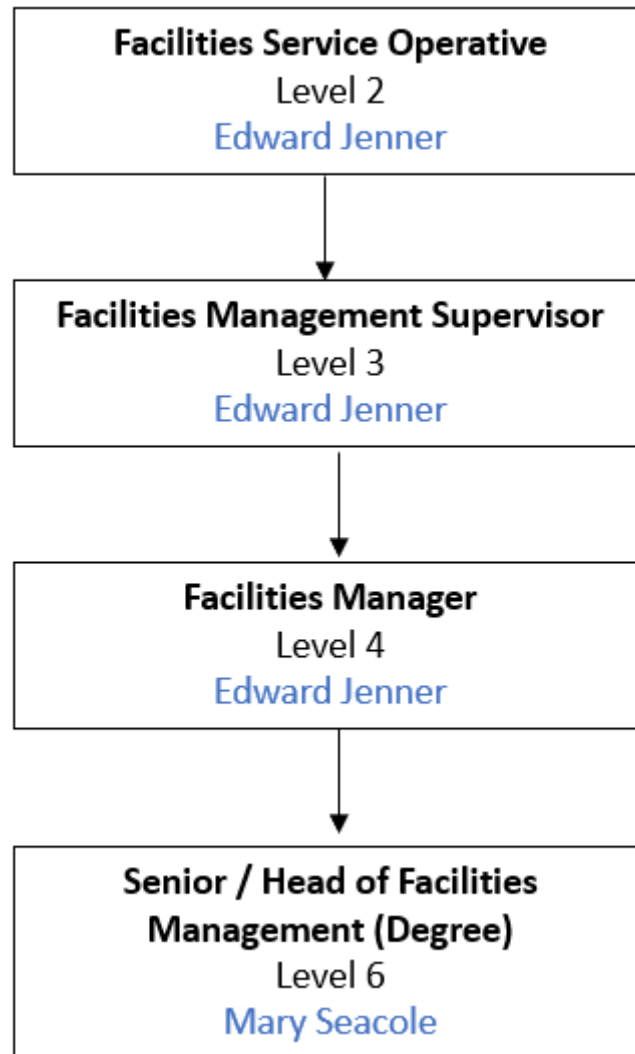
Facilities Service Operative
Level 2
Edward Jenner

Facilities Management Supervisor
Level 3
Edward Jenner

Facilities Manager
Level 4
Edward Jenner

Senior / Head of Facilities Management (Degree)
Level 6
Mary Seacole